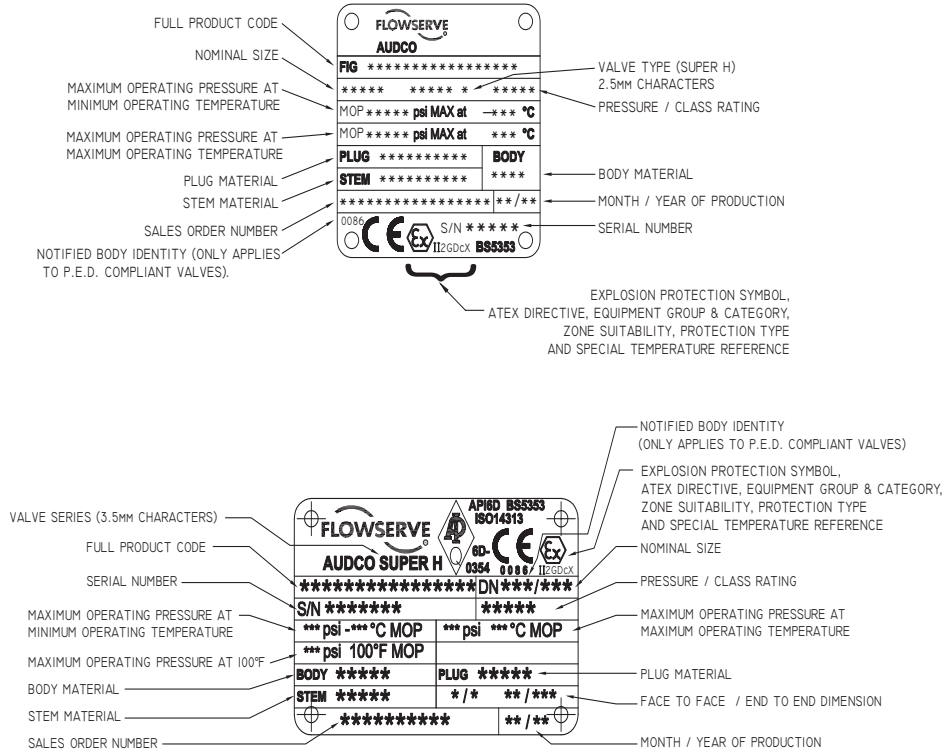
FULL PRODUCT CODE
NOMINAL SIZE
MAXIMUM OPERATING PRESSURE AT MINIMUM OPERATING TEMPERATURE
MAXIMUM OPERATING PRESSURE AT MAXIMUM OPERATING TEMPERATURE
PLUG MATERIAL
STEM MATERIAL
SALES ORDER NUMBER
NOTIFIED BODY IDENTITY (ONLY APPLIES TO P.E.D. COMPLIANT VALVES).

FLOWSERVE
AUDCO
FIG ****************
***** ***** * *****
MOP ***** psi MAX at -*** °C
MOP ***** psi MAX at *** °C
PLUG ********** BODY
STEM ********** ****
**************** **/**
0086 S/N *****
CE Ex II2GDcX BS5353

VALVE TYPE (SUPER H) 2.5MM CHARACTERS
PRESSURE / CLASS RATING
BODY MATERIAL
MONTH / YEAR OF PRODUCTION
SERIAL NUMBER

EXPLOSION PROTECTION SYMBOL, ATEX DIRECTIVE, EQUIPMENT GROUP & CATEGORY, ZONE SUITABILITY, PROTECTION TYPE AND SPECIAL TEMPERATURE REFERENCE

NOTIFIED BODY IDENTITY (ONLY APPLIES TO P.E.D. COMPLIANT VALVES)
EXPLOSION PROTECTION SYMBOL, ATEX DIRECTIVE, EQUIPMENT GROUP & CATEGORY, ZONE SUITABILITY, PROTECTION TYPE AND SPECIAL TEMPERATURE REFERENCE

VALVE SERIES (3.5MM CHARACTERS)
FULL PRODUCT CODE
SERIAL NUMBER
MAXIMUM OPERATING PRESSURE AT MINIMUM OPERATING TEMPERATURE
MAXIMUM OPERATING PRESSURE AT 100°F
BODY MATERIAL
STEM MATERIAL
SALES ORDER NUMBER

FLOWSERVE
AUDCO SUPER H
API 6D BS5353 ISO14313
API 6D-0354
CE 0086 Ex II2GDcX
**************** DN ***/***
S/N ******* *****
*** psi -*** °C MOP *** psi *** °C MOP
*** psi 100°F MOP
BODY ***** PLUG *****
STEM ***** */* **/***
********** **/**

NOMINAL SIZE
PRESSURE / CLASS RATING
MAXIMUM OPERATING PRESSURE AT MAXIMUM OPERATING TEMPERATURE
PLUG MATERIAL
FACE TO FACE / END TO END DIMENSION
MONTH / YEAR OF PRODUCTION